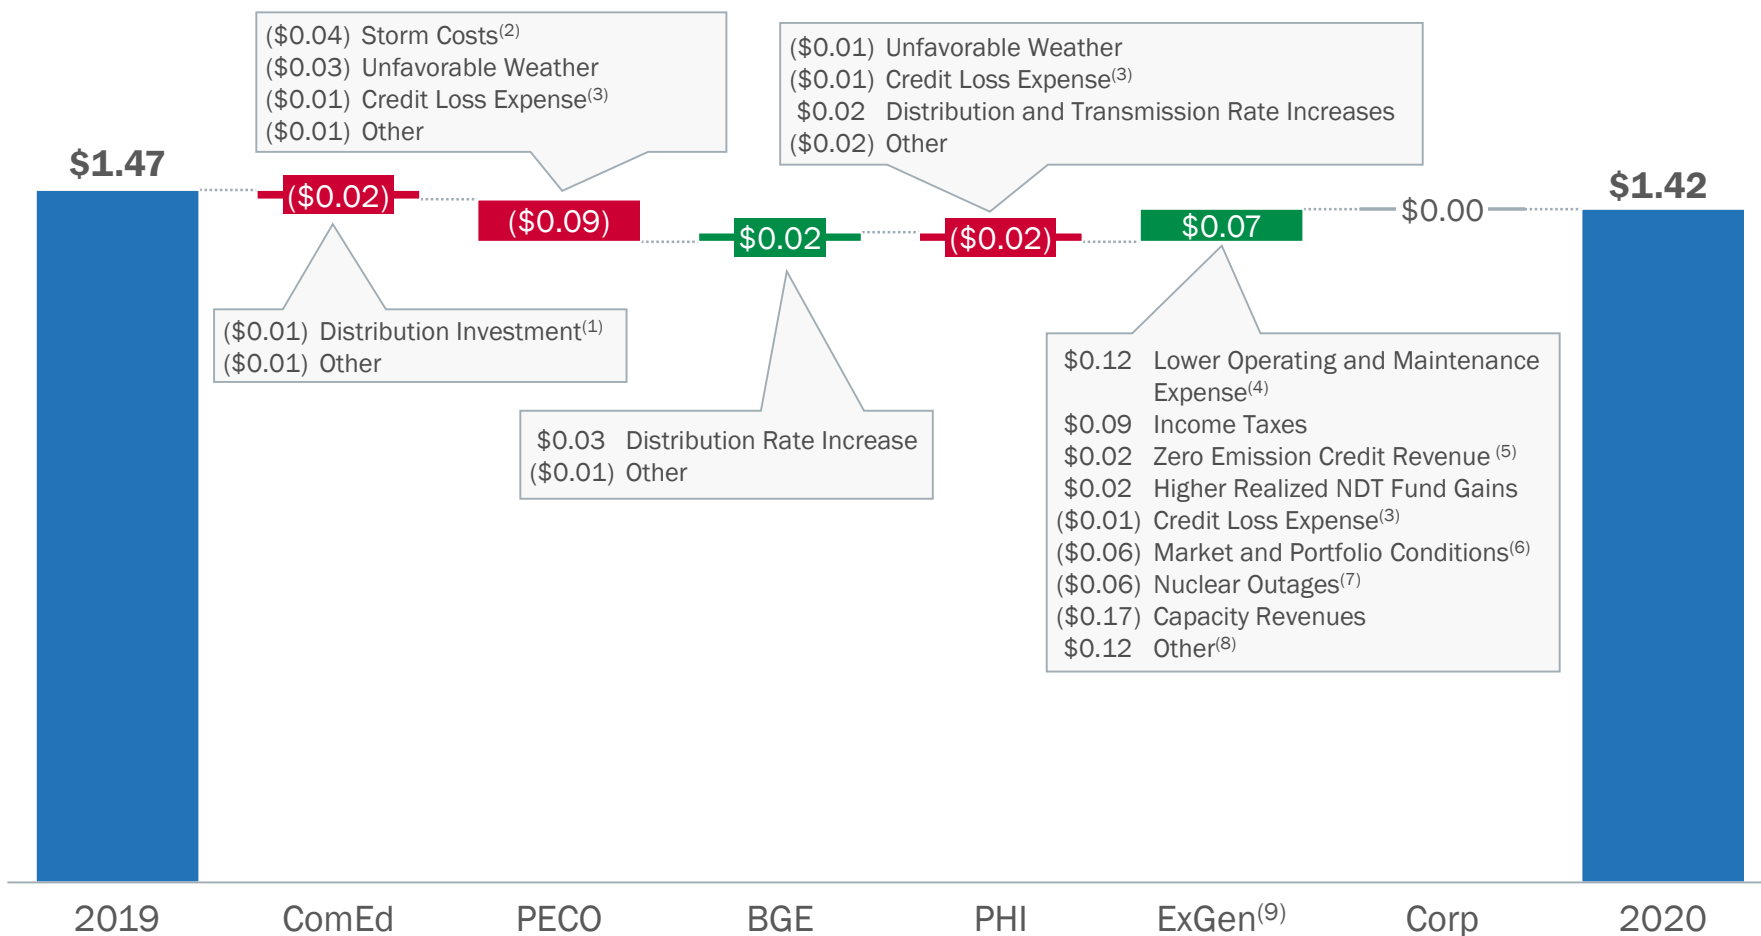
$1.47

($0.04) Storm Costs$^{(2)}$
($0.03) Unfavorable Weather
($0.01) Credit Loss Expense$^{(3)}$
($0.01) Other

($0.01) Unfavorable Weather
($0.01) Credit Loss Expense$^{(3)}$
$0.02 Distribution and Transmission Rate Increases
($0.02) Other

$1.42

($0.02)

($0.09)

$0.02

($0.02)

$0.07

$0.00

($0.01) Distribution Investment$^{(1)}$
($0.01) Other

$0.03 Distribution Rate Increase
($0.01) Other

$0.12 Lower Operating and Maintenance Expense$^{(4)}$
$0.09 Income Taxes
$0.02 Zero Emission Credit Revenue $^{(5)}$
$0.02 Higher Realized NDT Fund Gains
($0.01) Credit Loss Expense$^{(3)}$
($0.06) Market and Portfolio Conditions$^{(6)}$
($0.06) Nuclear Outages$^{(7)}$
($0.17) Capacity Revenues
$0.12 Other$^{(8)}$

2019 ComEd PECO BGE PHI ExGen$^{(9)}$ Corp 2020